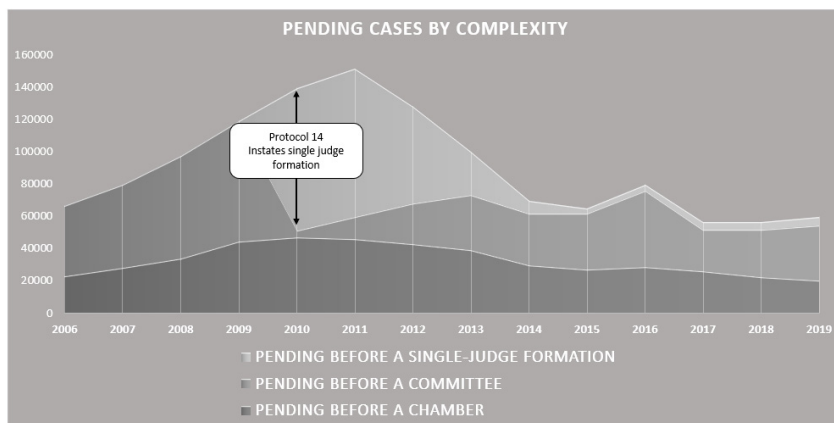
PENDING CASES BY COMPLEXITY

160000
140000
120000
100000
80000
60000
40000
20000
0

Protocol 14
Instates single judge formation

2006 2007 2008 2009 2010 2011 2012 2013 2014 2015 2016 2017 2018 2019

PENDING BEFORE A SINGLE-JUDGE FORMATION
PENDING BEFORE A COMMITTEE
PENDING BEFORE A CHAMBER